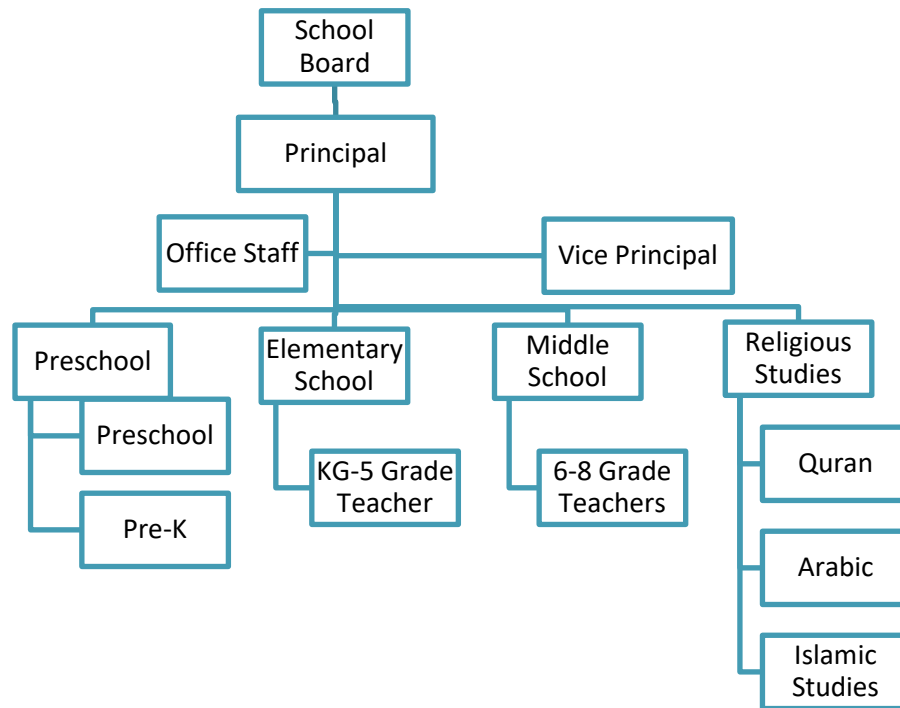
School Board

Principal

Office Staff

Vice Principal

Preschool

Preschool

Pre-K

Elementary School

KG-5 Grade Teacher

Middle School

6-8 Grade Teachers

Religious Studies

Quran

Arabic

Islamic Studies